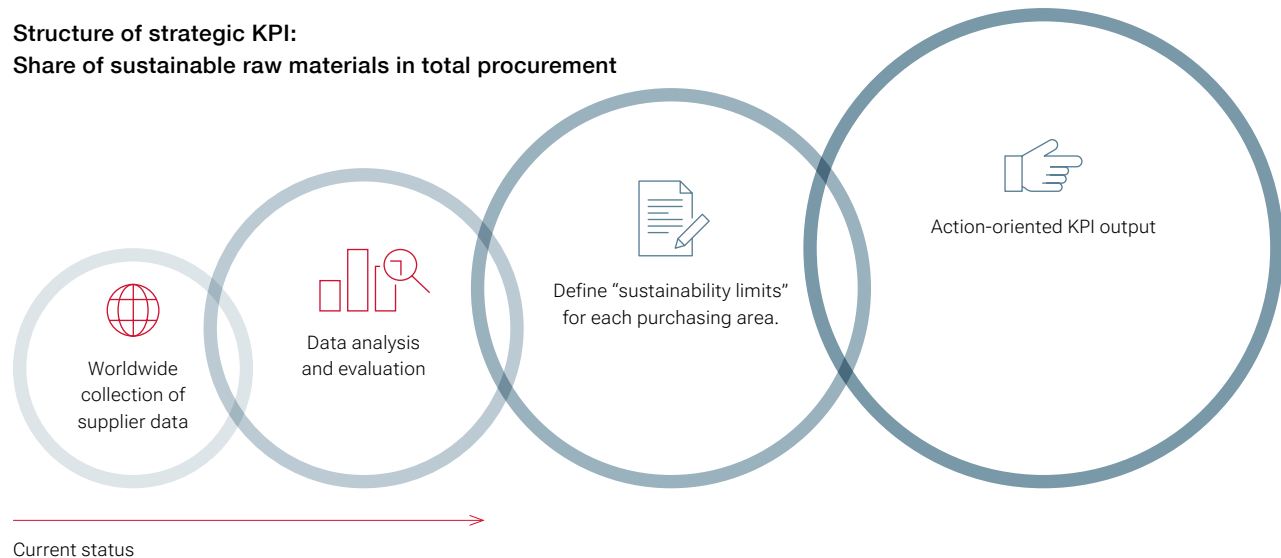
Structure of strategic KPI:
Share of sustainable raw materials in total procurement

Worldwide collection of supplier data

Data analysis and evaluation

Define “sustainability limits” for each purchasing area.

Action-oriented KPI output

Current status